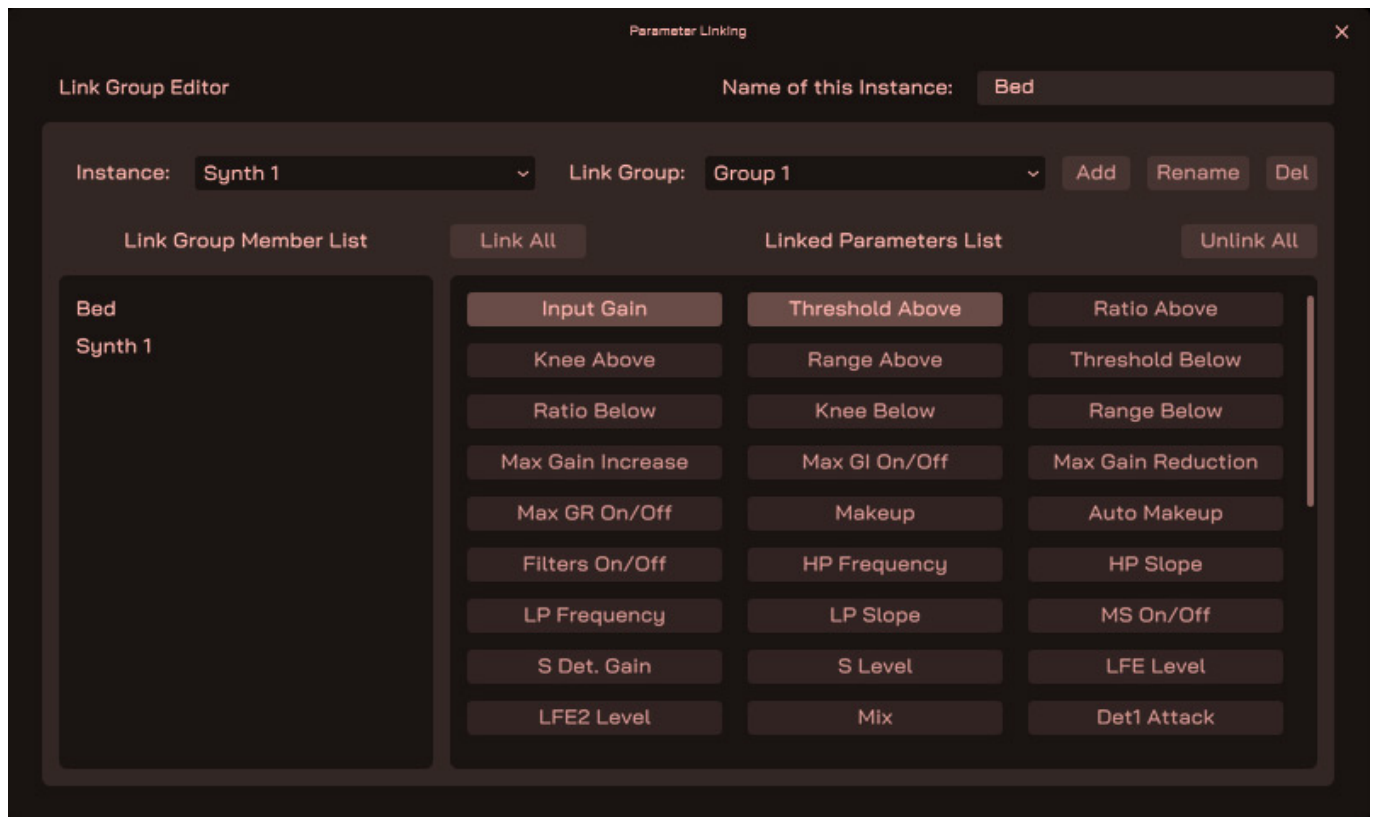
Parameter Linking

×

Link Group Editor

Name of this Instance: Bed

Instance: Synth 1

Link Group: Group 1

Add Rename Del

Link Group Member List

Link All

Linked Parameters List

Unlink All

Bed
Synth 1

| | | |
|---|---|---|
| Input Gain | Threshold Above | Ratio Above |
| Knee Above | Range Above | Threshold Below |
| Ratio Below | Knee Below | Range Below |
| Max Gain Increase | Max GI On/Off | Max Gain Reduction |
| Max GR On/Off | Makeup | Auto Makeup |
| Filters On/Off | HP Frequency | HP Slope |
| LP Frequency | LP Slope | MS On/Off |
| S Det. Gain | S Level | LFE Level |
| LFE2 Level | Mix | Det1 Attack |